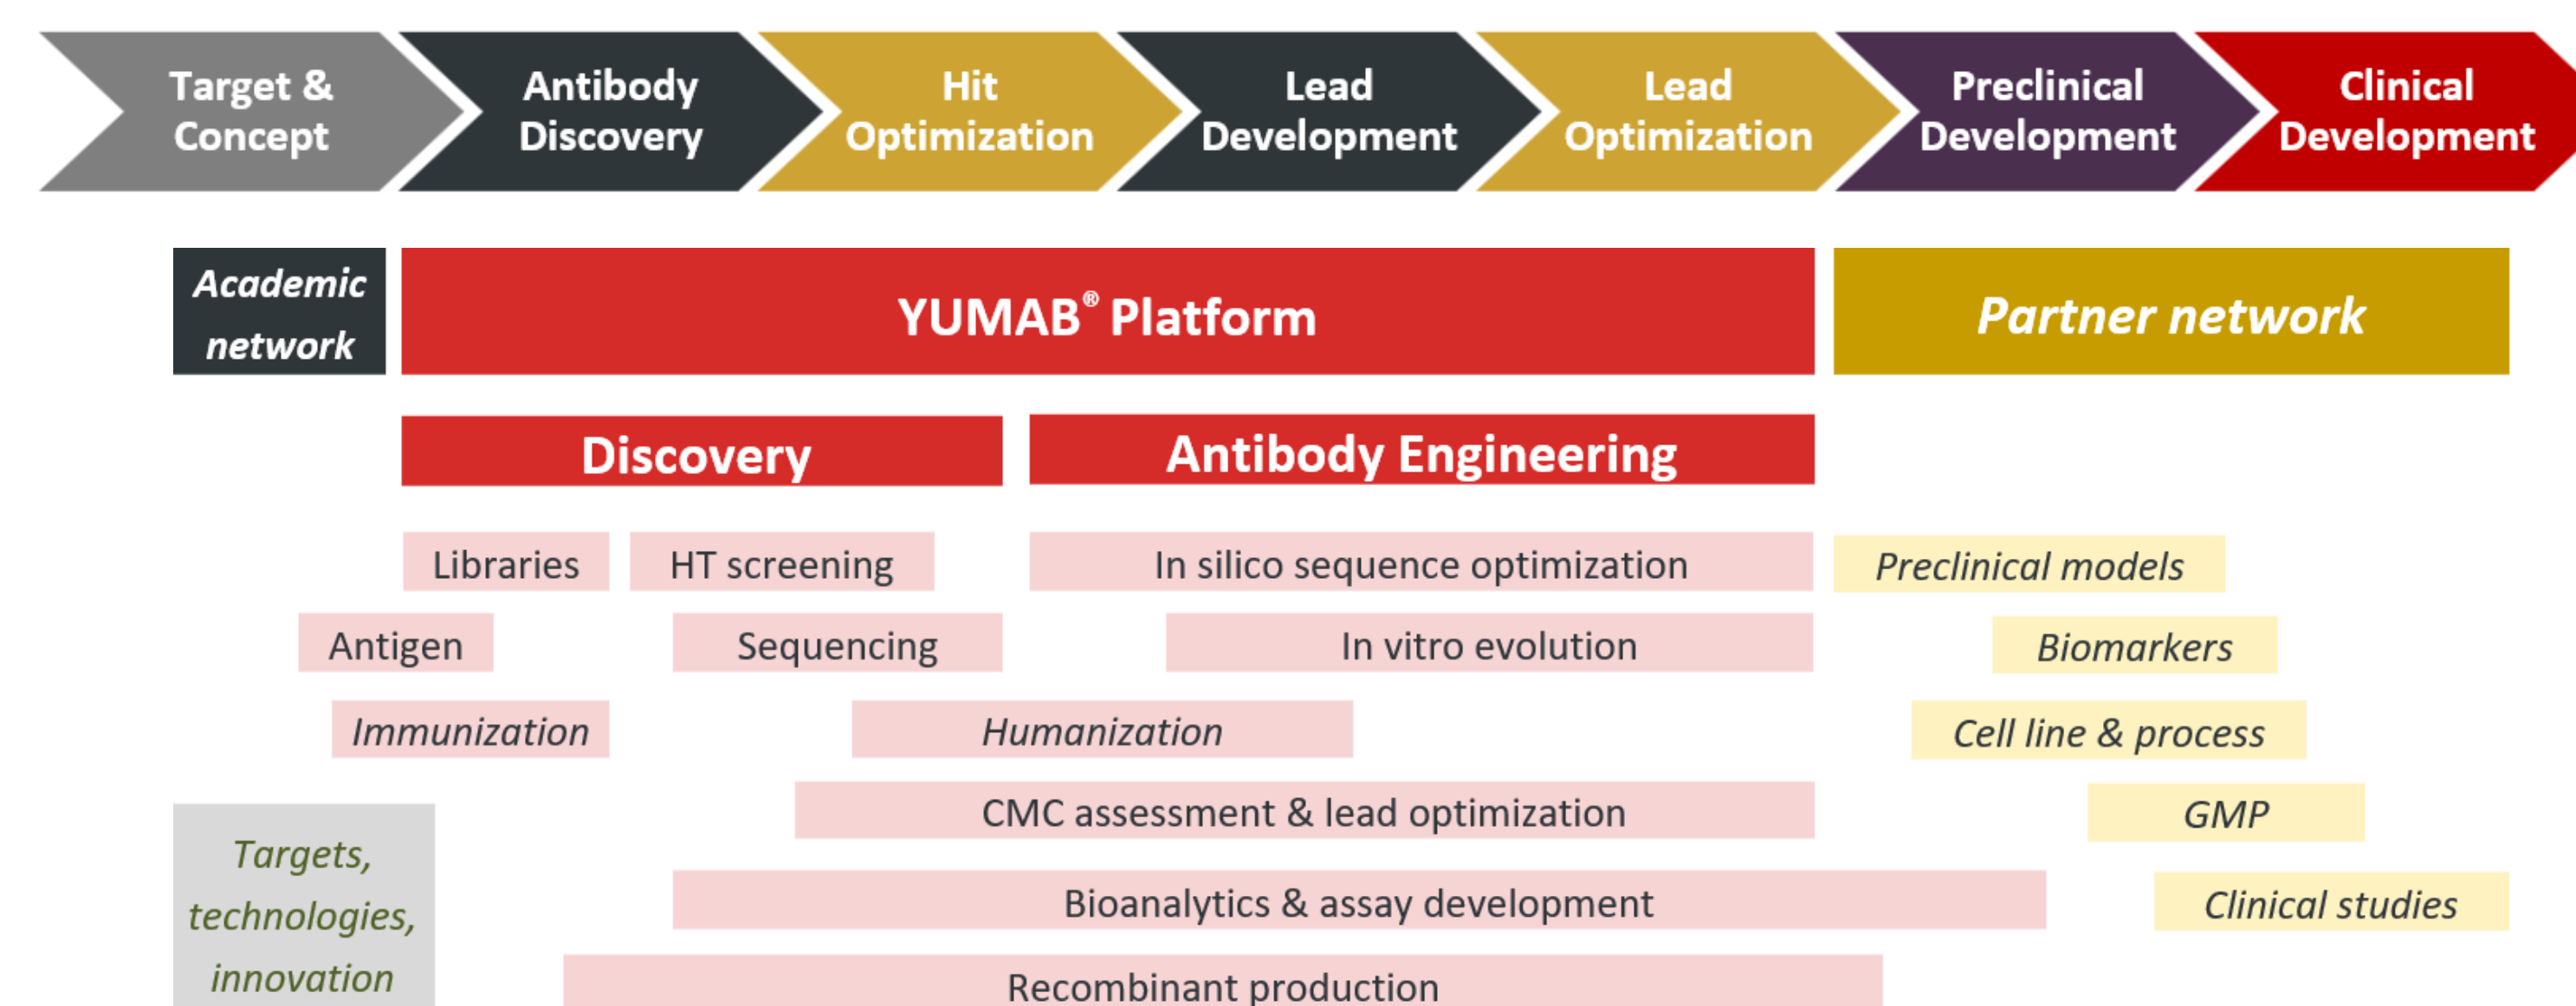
Target & Concept

Antibody Discovery

Hit Optimization

Lead Development

Lead Optimization

Preclinical Development

Clinical Development

Academic network

YUMAB® Platform

Partner network

Discovery

Antibody Engineering

Libraries

HT screening

In silico sequence optimization

Preclinical models

Antigen

Sequencing

In vitro evolution

Biomarkers

Immunization

Humanization

Cell line & process

CMC assessment & lead optimization

GMP

Targets, technologies, innovation

Bioanalytics & assay development

Clinical studies

Recombinant production